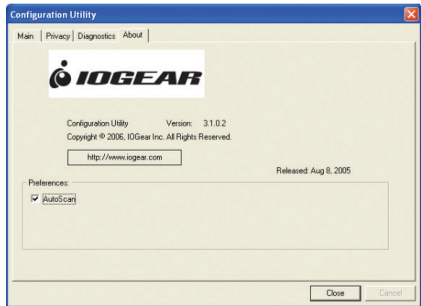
Configuration Utility

Main | Privacy | Diagnostics | About

IOGEAR

Configuration Utility Version: 3.1.0.2

Copyright © 2006, IOGear Inc. All Rights Reserved.

http://www.iogear.com

Released: Aug 8, 2005

Preferences:

AutoScan

Close

Cancel